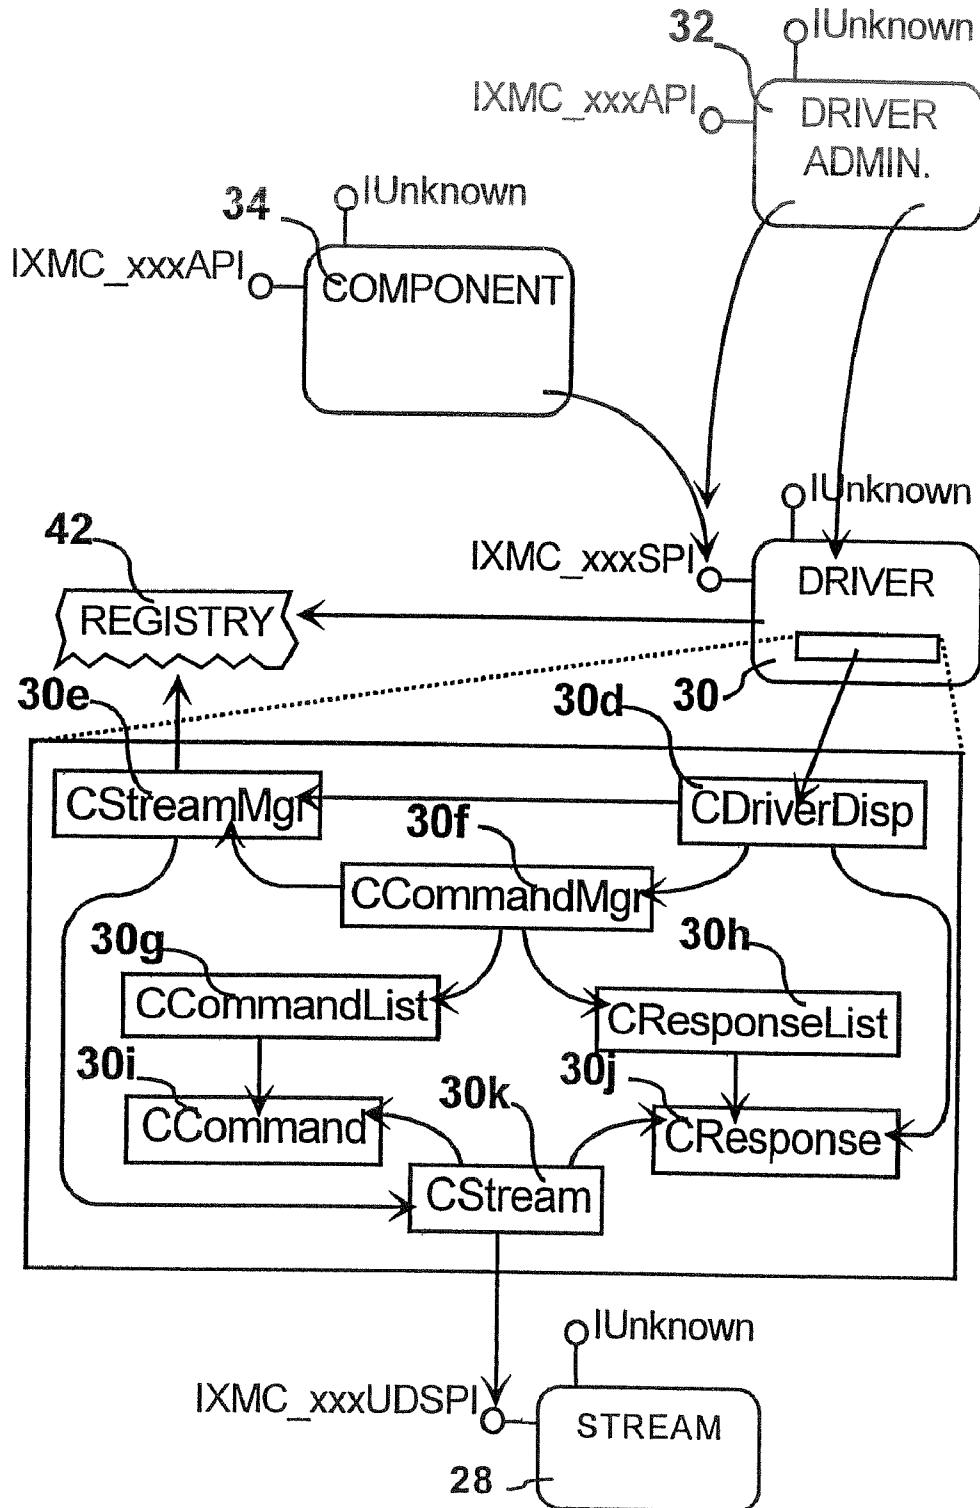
32
IUnknown
IXMC_xxxAPI
DRIVER ADMIN.
34
IUnknown
IXMC_xxxAPI
COMPONENT
IUnknown
IXMC_xxxSPI
DRIVER
42
REGISTRY
30e
30d
30
CStreamMgr
CDriverDisp
30f
CCommandMgr
30g
30h
CCommandList
CResponseList
30i
30j
30k
CCommand
CResponse
CStream
IUnknown
IXMC_xxxUDSPI
STREAM
28